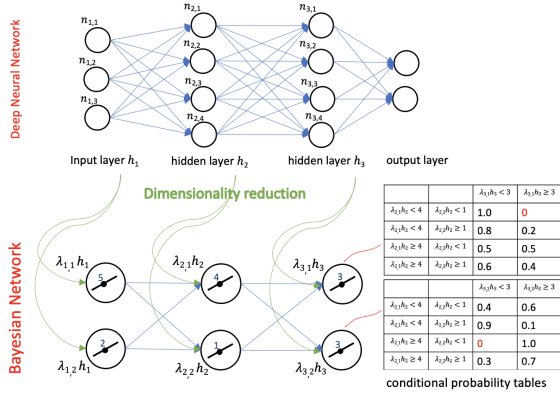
Deep Neural Network

$n_{1,1}$
$n_{1,2}$
$n_{1,3}$
$n_{2,1}$
$n_{2,2}$
$n_{2,3}$
$n_{2,4}$
$n_{3,1}$
$n_{3,2}$
$n_{3,3}$
$n_{3,4}$

Input layer $h_1$ hidden layer $h_2$ hidden layer $h_3$ output layer

Dimensionality reduction

Bayesian Network

$\lambda_{1,1}h_1$
5
$\lambda_{1,2}h_1$
2
$\lambda_{2,1}h_2$
4
$\lambda_{2,2}h_2$
1
$\lambda_{3,1}h_3$
3
$\lambda_{3,2}h_3$
3

| | | $\lambda_{31}h_3 < 3$ | $\lambda_{31}h_3 \geq 3$ |
|---|---|---|---|
| $\lambda_{21}h_2 < 4$ | $\lambda_{22}h_2 < 1$ | 1.0 | 0 |
| $\lambda_{21}h_2 < 4$ | $\lambda_{22}h_2 \geq 1$ | 0.8 | 0.2 |
| $\lambda_{21}h_2 \geq 4$ | $\lambda_{22}h_2 < 1$ | 0.5 | 0.5 |
| $\lambda_{21}h_2 \geq 4$ | $\lambda_{22}h_2 \geq 1$ | 0.6 | 0.4 |

| | | $\lambda_{32}h_3 < 3$ | $\lambda_{32}h_3 \geq 3$ |
|---|---|---|---|
| $\lambda_{21}h_2 < 4$ | $\lambda_{22}h_2 < 1$ | 0.4 | 0.6 |
| $\lambda_{21}h_2 < 4$ | $\lambda_{22}h_2 \geq 1$ | 0.9 | 0.1 |
| $\lambda_{21}h_2 \geq 4$ | $\lambda_{22}h_2 < 1$ | 0 | 1.0 |
| $\lambda_{21}h_2 \geq 4$ | $\lambda_{22}h_2 \geq 1$ | 0.3 | 0.7 |

conditional probability tables